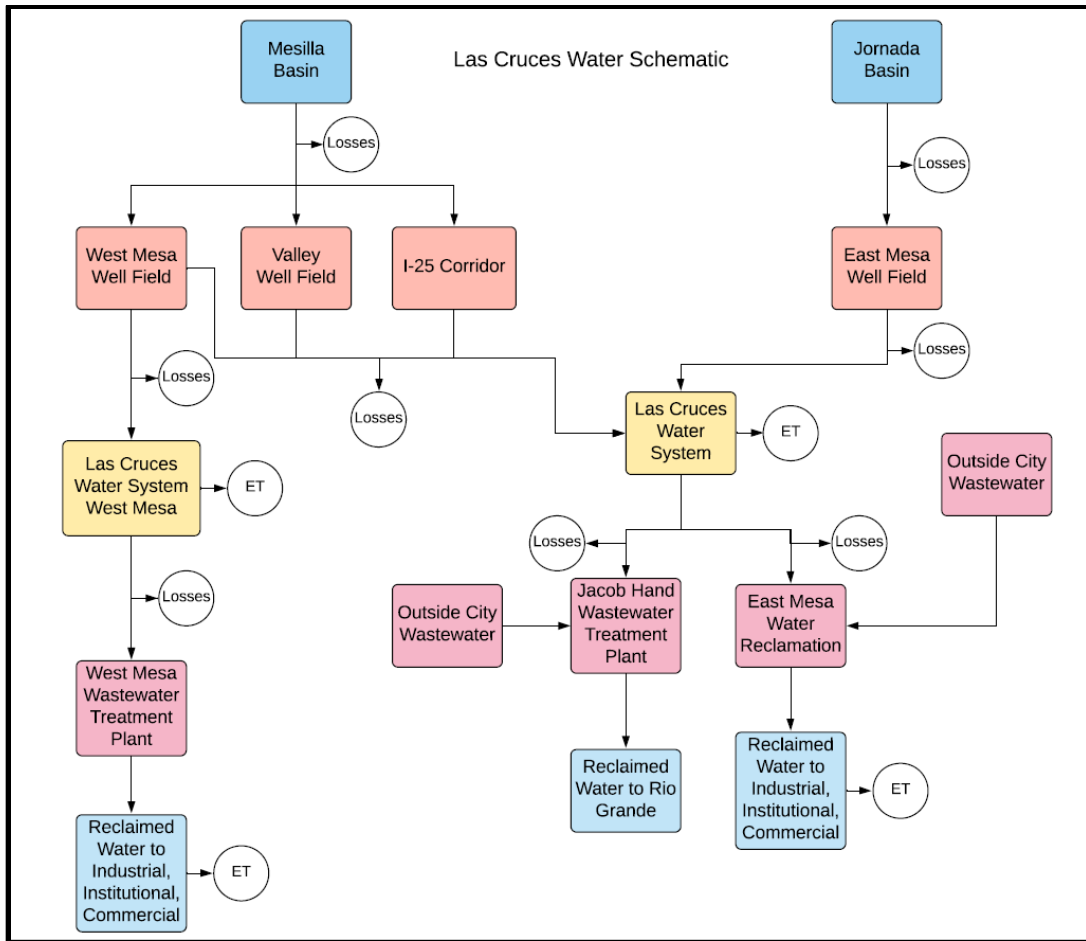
Las Cruces Water Schematic

Mesilla Basin

Jornada Basin

Losses

Losses

West Mesa Well Field

Valley Well Field

I-25 Corridor

East Mesa Well Field

Losses

Losses

Losses

Las Cruces Water System

ET

Las Cruces Water System West Mesa

ET

Outside City Wastewater

Losses

Losses

Losses

Outside City Wastewater

Jacob Hand Wastewater Treatment Plant

East Mesa Water Reclamation

West Mesa Wastewater Treatment Plant

Reclaimed Water to Rio Grande

Reclaimed Water to Industrial, Institutional, Commercial

ET

Reclaimed Water to Industrial, Institutional, Commercial

ET